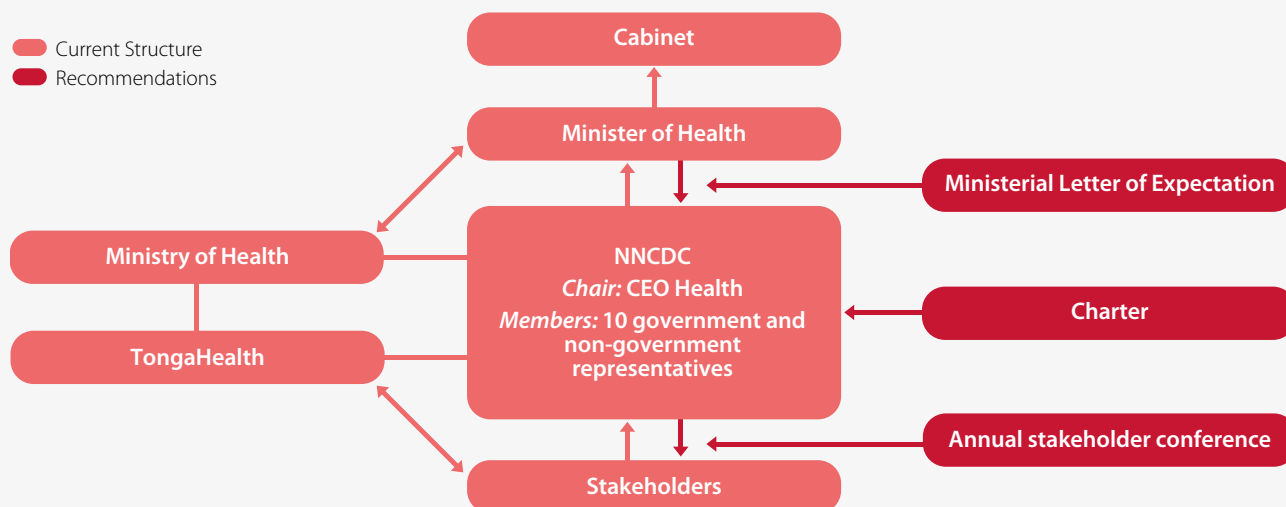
Current Structure
Recommendations

Cabinet

Minister of Health

Ministerial Letter of Expectation

Ministry of Health

TongaHealth

NNCDC
*Chair:* CEO Health
*Members:* 10 government and non-government representatives

Charter

Annual stakeholder conference

Stakeholders